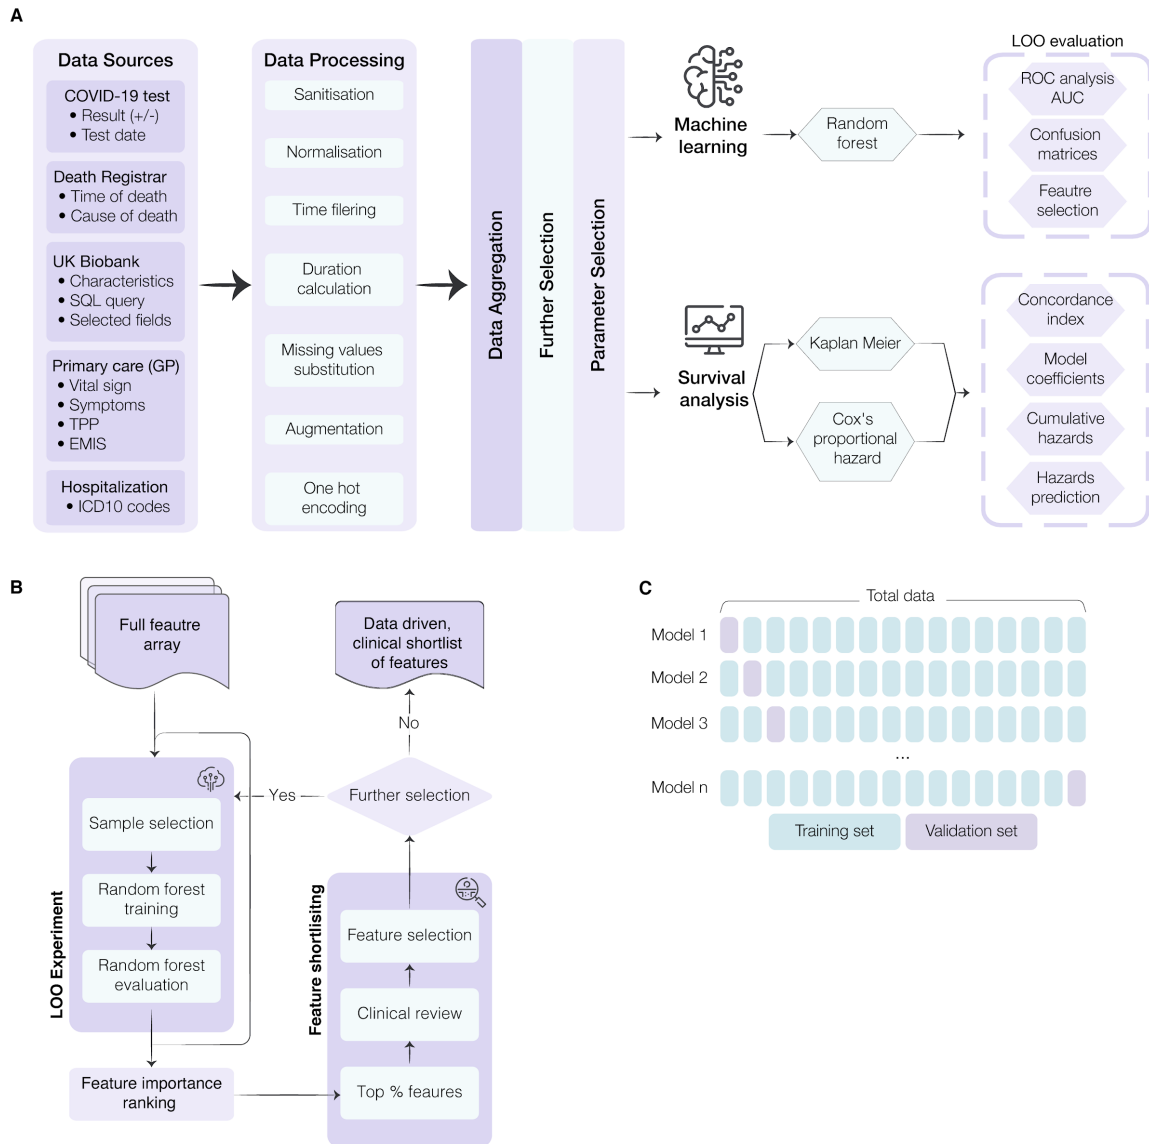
A

Data Sources

COVID-19 test
• Result (+/-)
• Test date

Death Registrar
• Time of death
• Cause of death

UK Biobank
• Characteristics
• SQL query
• Selected fields

Primary care (GP)
• Vital sign
• Symptoms
• TPP
• EMIS

Hospitalization
• ICD10 codes

Data Processing

Sanitisation

Normalisation

Time filering

Duration calculation

Missing values substitution

Augmentation

One hot encoding

Data Aggregation

Further Selection

Parameter Selection

Machine learning

Random forest

LOO evaluation

ROC analysis AUC

Confusion matrices

Feautre selection

Survival analysis

Kaplan Meier

Cox's proportional hazard

Concordance index

Model coefficients

Cumulative hazards

Hazards prediction

B

Full feautre array

Data driven, clinical shortlist of features

No

Yes

Further selection

Sample selection

Random forest training

Random forest evaluation

LOO Experiment

Feature shortlisitng

Feature selection

Clinical review

Top % feaures

Feature importance ranking

C

Total data

Model 1

Model 2

Model 3

...

Model n

Training set

Validation set